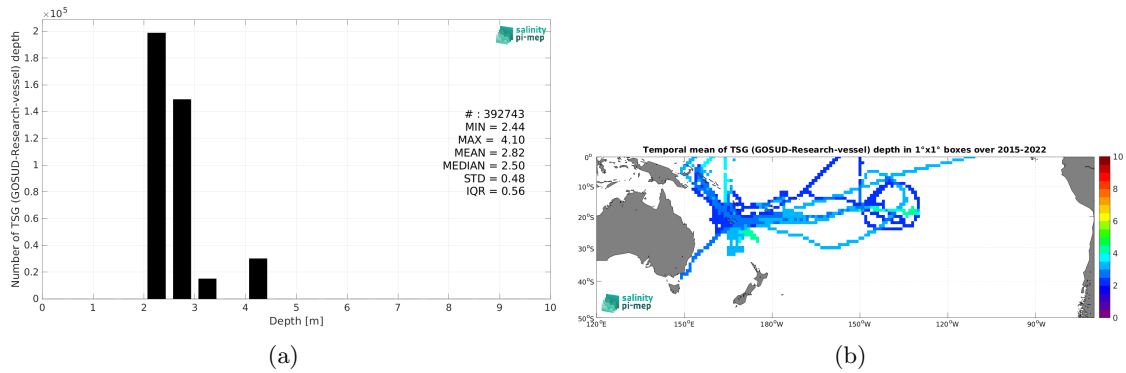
$\times 10^5$
2
1.8
1.6
1.4
1.2
1
0.8
0.6
0.4
0.2
0
Number of TSG (GOSUD-Research-vessel) depth
0 1 2 3 4 5 6 7 8 9 10
Depth [m]
salinity pi-mep

# : 392743
MIN = 2.44
MAX = 4.10
MEAN = 2.82
MEDIAN = 2.50
STD = 0.48
IQR = 0.56

(a)

Temporal mean of TSG (GOSUD-Research-vessel) depth in 1°x1° boxes over 2015-2022
0°
10°S
20°S
30°S
40°S
50°S
120°E 150°E 180°W 150°W 120°W 90°W
salinity pi-mep
10
8
6
4
2
0

(b)